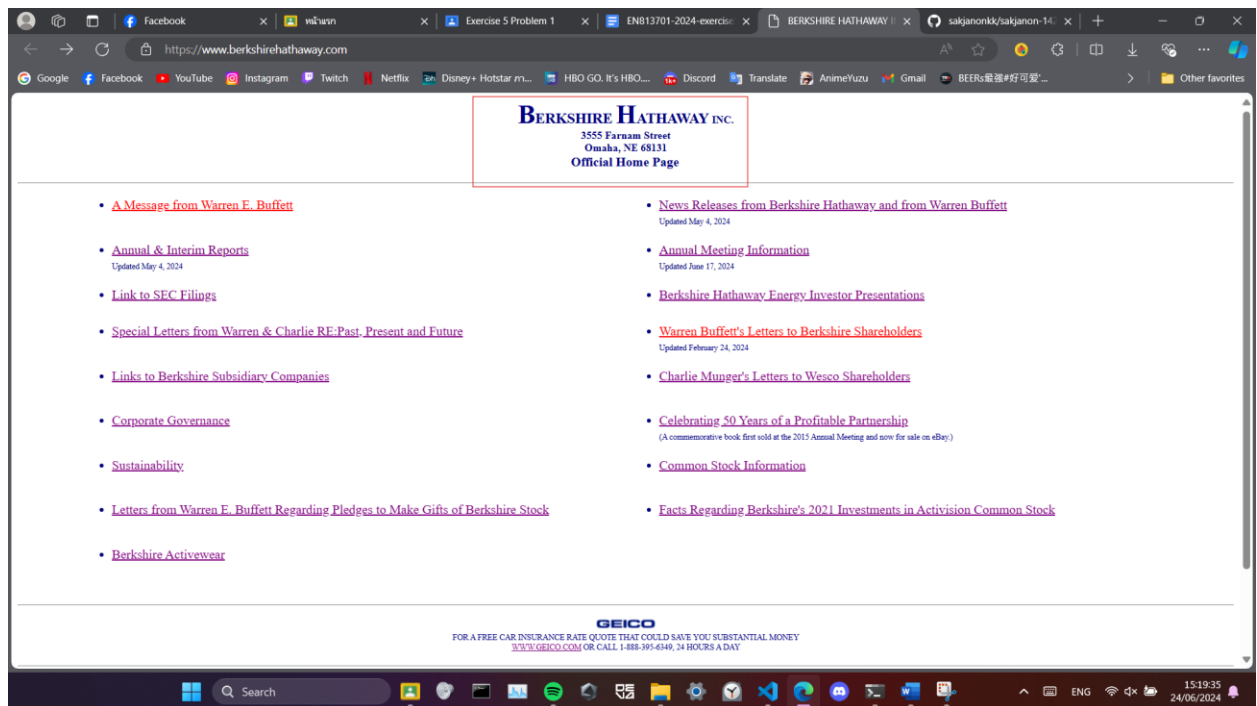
Facebook | หน้าแรก | Exercise 5 Problem 1 | EN813701-2024-exercise | BERKSHIRE HATHAWAY | sakjanonkk/sakjanon-14

https://www.berkshirehathaway.com

Google | Facebook | YouTube | Instagram | Twitch | Netflix | Disney+ Hotstar ภ... | HBO GO. It's HBO.... | Discord | Translate | AnimeYuzu | Gmail | BEERs最強#好可爱'... | Other favorites

BERKSHIRE HATHAWAY INC.
3555 Farnam Street
Omaha, NE 68131
Official Home Page

- A Message from Warren E. Buffett
- Annual & Interim Reports
Updated May 4, 2024
- Link to SEC Filings
- Special Letters from Warren & Charlie RE:Past, Present and Future
- Links to Berkshire Subsidiary Companies
- Corporate Governance
- Sustainability
- Letters from Warren E. Buffett Regarding Pledges to Make Gifts of Berkshire Stock
- Berkshire Activewear

- News Releases from Berkshire Hathaway and from Warren Buffett
Updated May 4, 2024
- Annual Meeting Information
Updated June 17, 2024
- Berkshire Hathaway Energy Investor Presentations
- Warren Buffett's Letters to Berkshire Shareholders
Updated February 24, 2024
- Charlie Munger's Letters to Wesco Shareholders
- Celebrating 50 Years of a Profitable Partnership
(A commemorative book first sold at the 2015 Annual Meeting and now for sale on eBay.)
- Common Stock Information
- Facts Regarding Berkshire's 2021 Investments in Activision Common Stock

GEICO
FOR A FREE CAR INSURANCE RATE QUOTE THAT COULD SAVE YOU SUBSTANTIAL MONEY
WWW.GEICO.COM OR CALL 1-888-395-6349, 24 HOURS A DAY

Search
ENG
15:19:35
24/06/2024